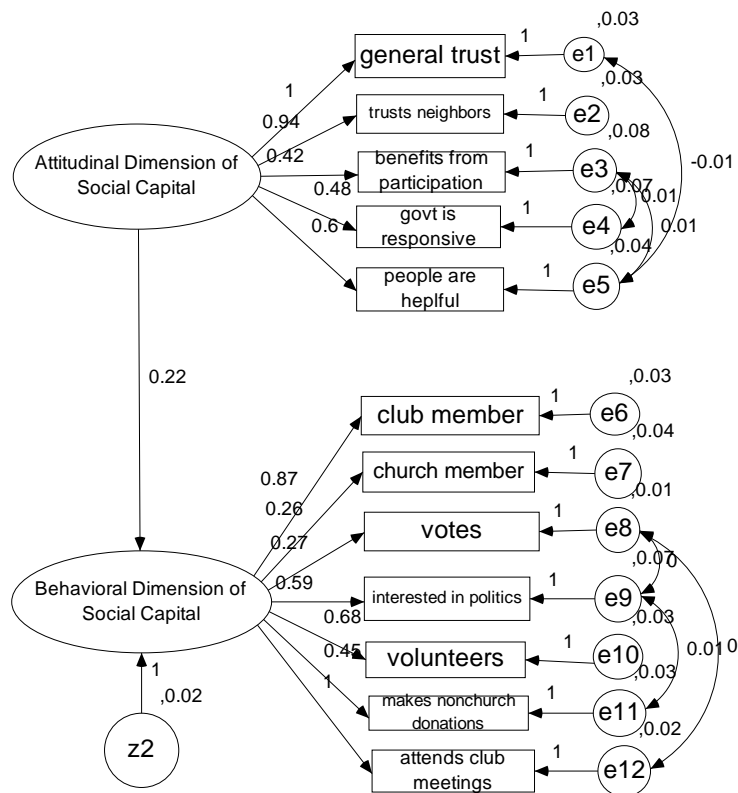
,0.03
1
general trust
e1
1
,0.03
0.94
1
trusts neighbors
e2
0.42
,0.08
Attitudinal Dimension of Social Capital
benefits from participation
1
e3
-0.01
0.48
,0.07
0.01
1
govt is responsive
0.6
e4
,0.04
0.01
people are heplful
1
e5

0.22

,0.03
1
club member
e6
,0.04
0.87
1
church member
e7
0.26
,0.01
1
0.27
votes
e8
0.59
,0.07
0
1
Behavioral Dimension of Social Capital
interested in politics
e9
0.68
,0.03
0.45
1
volunteers
e10
0.01
0
,0.03
1
1
makes nonchurch donations
e11
1
,0.02
,0.02
1
z2
attends club meetings
e12